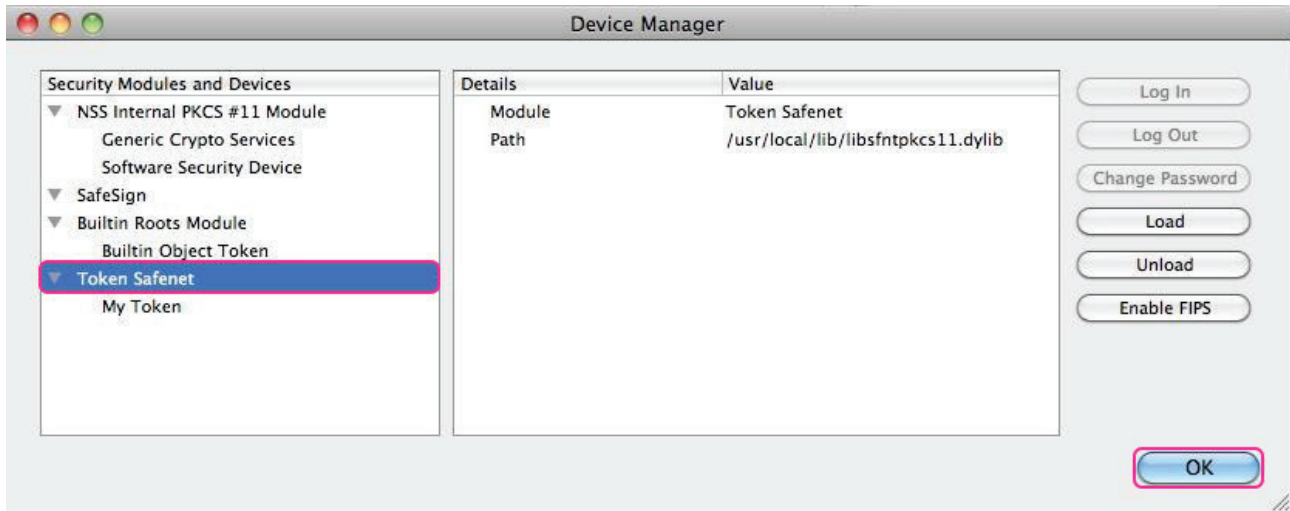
Device Manager

Security Modules and Devices
NSS Internal PKCS #11 Module
Generic Crypto Services
Software Security Device
SafeSign
Builtin Roots Module
Builtin Object Token
Token Safenet
My Token

| Details | Value |
|---|---|
| Module | Token Safenet |
| Path | /usr/local/lib/libsfntpkcs11.dylib |

Log In
Log Out
Change Password
Load
Unload
Enable FIPS

OK